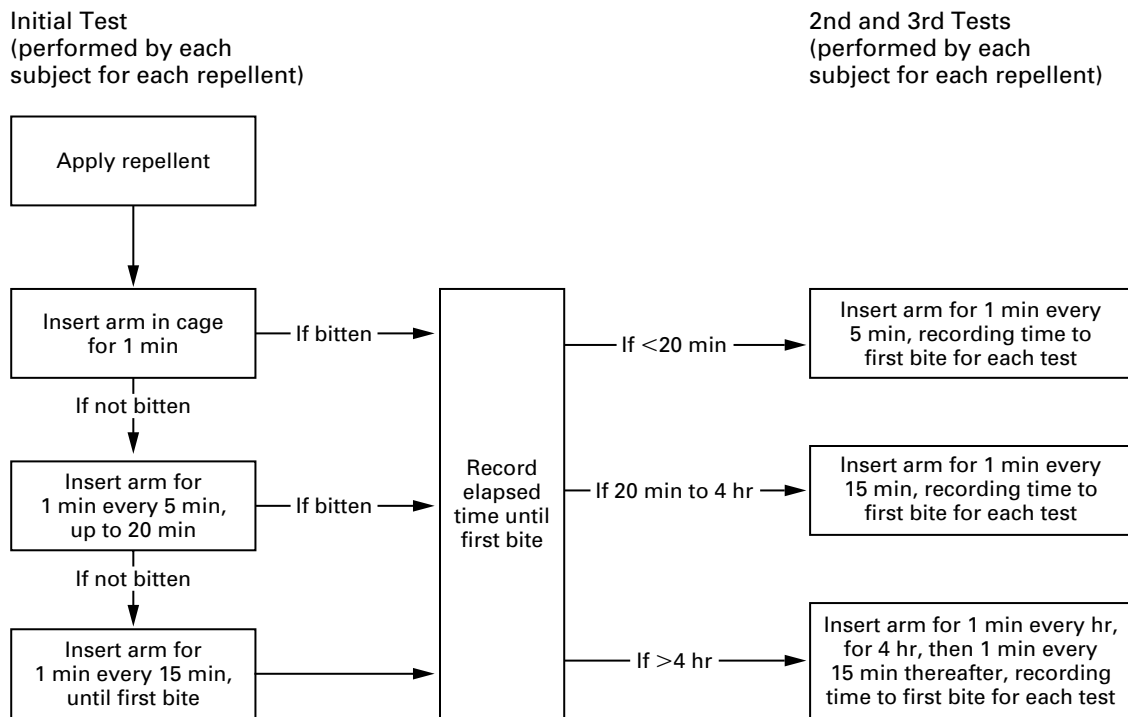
Initial Test
(performed by each subject for each repellent)

2nd and 3rd Tests
(performed by each subject for each repellent)

Apply repellent

Insert arm in cage for 1 min

If bitten

If not bitten

Insert arm for 1 min every 5 min, up to 20 min

If bitten

If not bitten

Insert arm for 1 min every 15 min, until first bite

Record elapsed time until first bite

If $<$20 min

Insert arm for 1 min every 5 min, recording time to first bite for each test

If 20 min to 4 hr

Insert arm for 1 min every 15 min, recording time to first bite for each test

If $>$4 hr

Insert arm for 1 min every hr, for 4 hr, then 1 min every 15 min thereafter, recording time to first bite for each test